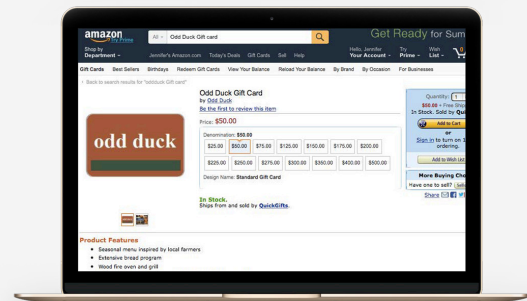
amazon Try Prime

All Odd Duck Gift card

Get Ready for Sum

Shop by Department

Jennifer's Amazon.com Today's Deals Gift Cards Sell Help

Hello, Jennifer Your Account

Try Prime

Wish List

Gift Cards Best Sellers Birthdays Redeem Gift Cards View Your Balance Reload Your Balance By Brand By Occasion For Businesses

‹ Back to search results for "oddduck Gift card"

odd duck

Odd Duck Gift Card

by Odd Duck

Be the first to review this item

Price: $50.00

Denomination: $50.00

| $25.00 | $50.00 | $75.00 | $125.00 | $150.00 | $175.00 | $200.00 |
|---|---|---|---|---|---|---|
| $225.00 | $250.00 | $275.00 | $300.00 | $350.00 | $400.00 | $500.00 |

Design Name: Standard Gift Card

In Stock.

Ships from and sold by QuickGifts.

Quantity: 1

$50.00 + Free Ship

In Stock. Sold by Quick

Add to Cart

or

Sign in to turn on 1-Click ordering.

Add to Wish List

More Buying Choices

Have one to sell? Sell

Share

Product Features

• Seasonal menu inspired by local farmers

• Extensive bread program

• Wood fire oven and grill